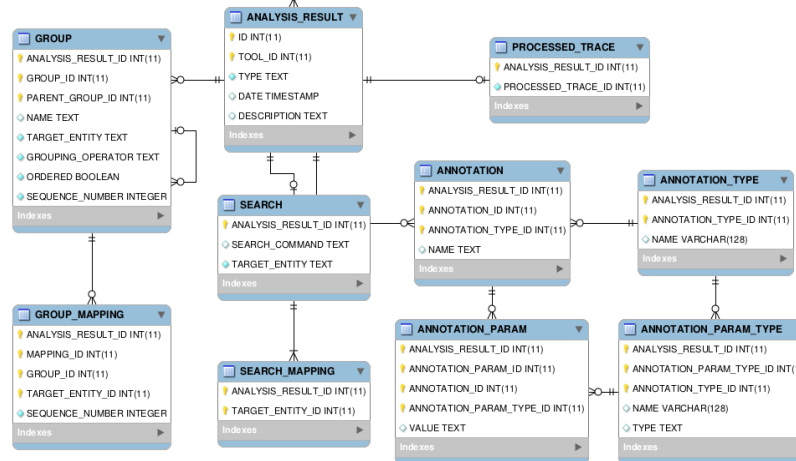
GROUP
ANALYSIS_RESULT_ID INT(11)
GROUP_ID INT(11)
PARENT_GROUP_ID INT(11)
NAME TEXT
TARGET_ENTITY TEXT
GROUPING_OPERATOR TEXT
ORDERED BOOLEAN
SEQUENCE_NUMBER INTEGER
Indexes

ANALYSIS_RESULT
ID INT(11)
TOOL_ID INT(11)
TYPE TEXT
DATE TIMESTAMP
DESCRIPTION TEXT
Indexes

PROCESSED_TRACE
ANALYSIS_RESULT_ID INT(11)
PROCESSED_TRACE_ID INT(11)
Indexes

SEARCH
ANALYSIS_RESULT_ID INT(11)
SEARCH_COMMAND TEXT
TARGET_ENTITY TEXT
Indexes

ANNOTATION
ANALYSIS_RESULT_ID INT(11)
ANNOTATION_ID INT(11)
ANNOTATION_TYPE_ID INT(11)
NAME TEXT
Indexes

ANNOTATION_TYPE
ANALYSIS_RESULT_ID INT(11)
ANNOTATION_TYPE_ID INT(11)
NAME VARCHAR(128)
Indexes

GROUP_MAPPING
ANALYSIS_RESULT_ID INT(11)
MAPPING_ID INT(11)
GROUP_ID INT(11)
TARGET_ENTITY_ID INT(11)
SEQUENCE_NUMBER INTEGER
Indexes

SEARCH_MAPPING
ANALYSIS_RESULT_ID INT(11)
TARGET_ENTITY_ID INT(11)
Indexes

ANNOTATION_PARAM
ANALYSIS_RESULT_ID INT(11)
ANNOTATION_PARAM_ID INT(11)
ANNOTATION_ID INT(11)
ANNOTATION_PARAM_TYPE_ID INT(11)
VALUE TEXT
Indexes

ANNOTATION_PARAM_TYPE
ANALYSIS_RESULT_ID INT(11)
ANNOTATION_PARAM_TYPE_ID INT(11)
ANNOTATION_TYPE_ID INT(11)
NAME VARCHAR(128)
TYPE TEXT
Indexes